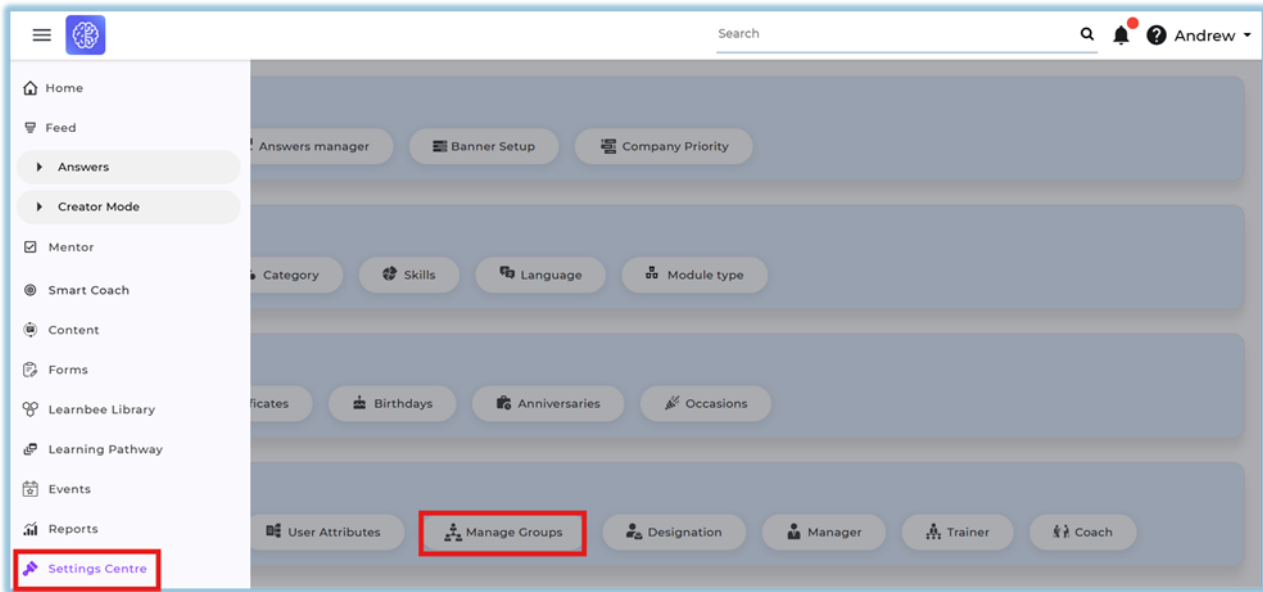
Search

Andrew

Home

Feed

Answers

Creator Mode

Mentor

Smart Coach

Content

Forms

Learnbee Library

Learning Pathway

Events

Reports

Settings Centre

Answers manager

Banner Setup

Company Priority

Category

Skills

Language

Module type

ficates

Birthdays

Anniversaries

Occasions

User Attributes

Manage Groups

Designation

Manager

Trainer

Coach